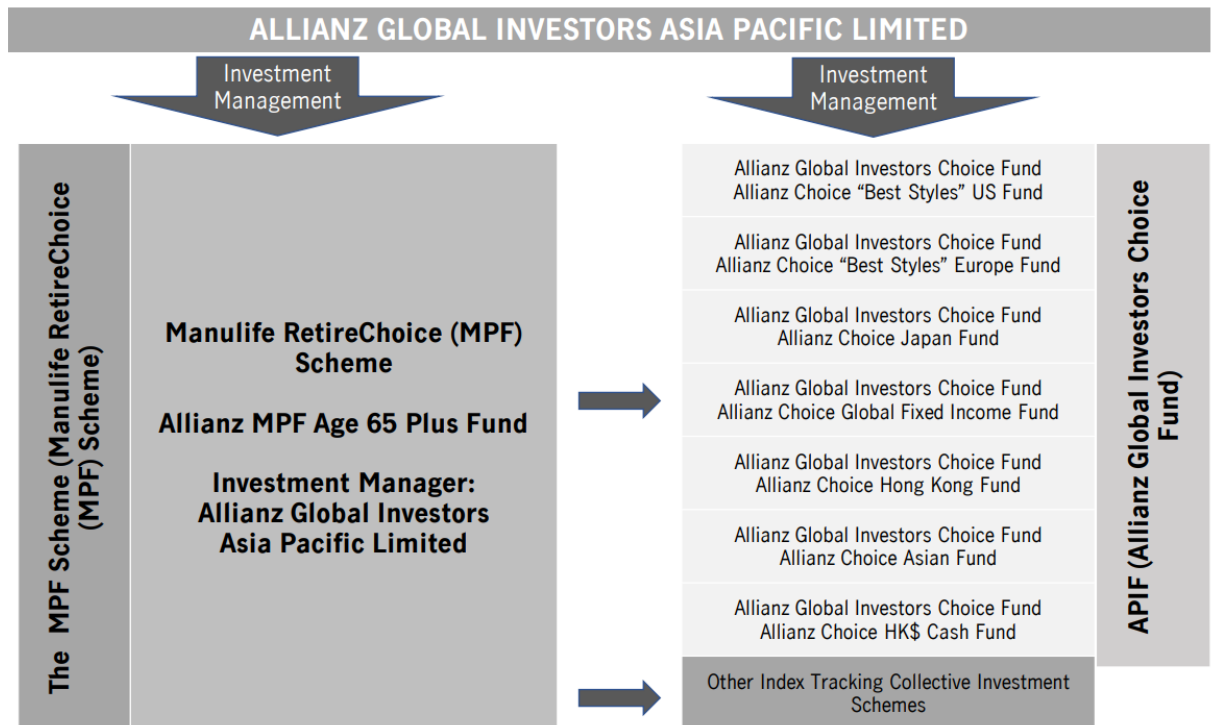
ALLIANZ GLOBAL INVESTORS ASIA PACIFIC LIMITED

Investment Management

Investment Management

The MPF Scheme (Manulife RetireChoice (MPF) Scheme)

Manulife RetireChoice (MPF) Scheme

Allianz MPF Age 65 Plus Fund

Investment Manager: Allianz Global Investors Asia Pacific Limited

Allianz Global Investors Choice Fund
Allianz Choice "Best Styles" US Fund

Allianz Global Investors Choice Fund
Allianz Choice "Best Styles" Europe Fund

Allianz Global Investors Choice Fund
Allianz Choice Japan Fund

Allianz Global Investors Choice Fund
Allianz Choice Global Fixed Income Fund

Allianz Global Investors Choice Fund
Allianz Choice Hong Kong Fund

Allianz Global Investors Choice Fund
Allianz Choice Asian Fund

Allianz Global Investors Choice Fund
Allianz Choice HK$ Cash Fund

Other Index Tracking Collective Investment Schemes

APIF (Allianz Global Investors Choice Fund)